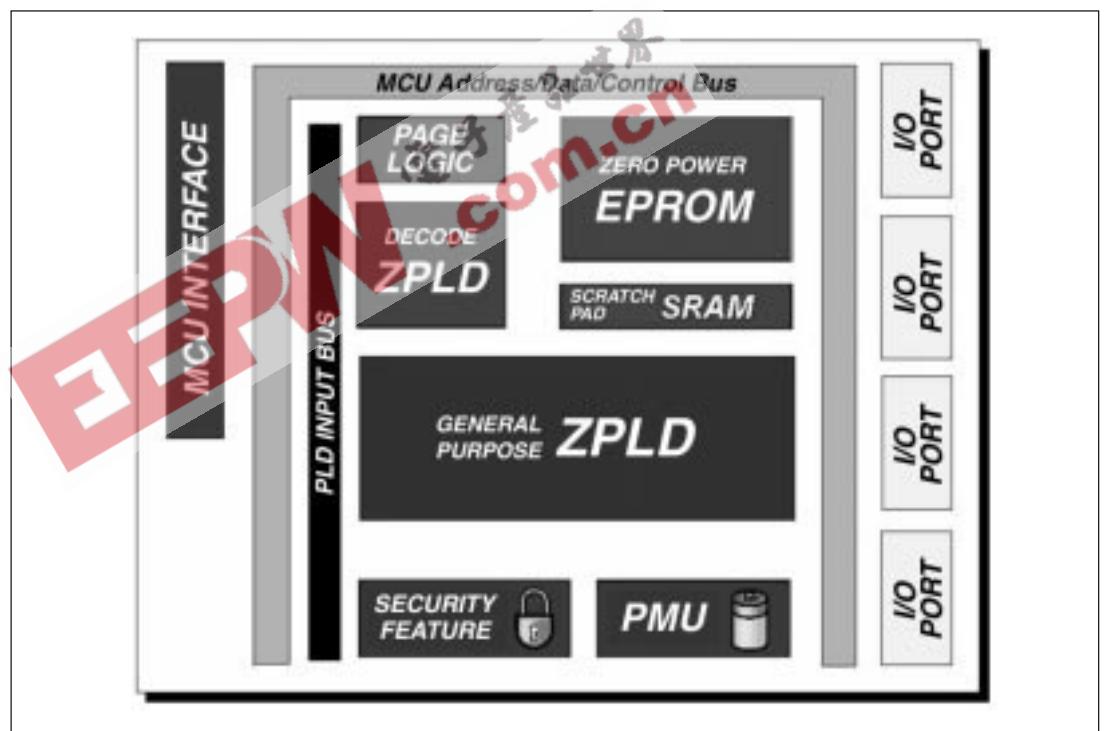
MCU Address/Data/Control Bus

MCU INTERFACE

PLD INPUT BUS

PAGE LOGIC

DECODE ZPLD

ZERO POWER EPROM

SCRATCH PAD SRAM

GENERAL PURPOSE ZPLD

SECURITY FEATURE

PMU

I/O PORT

I/O PORT

I/O PORT

I/O PORT

EEPW

电子产品世界

.com.cn